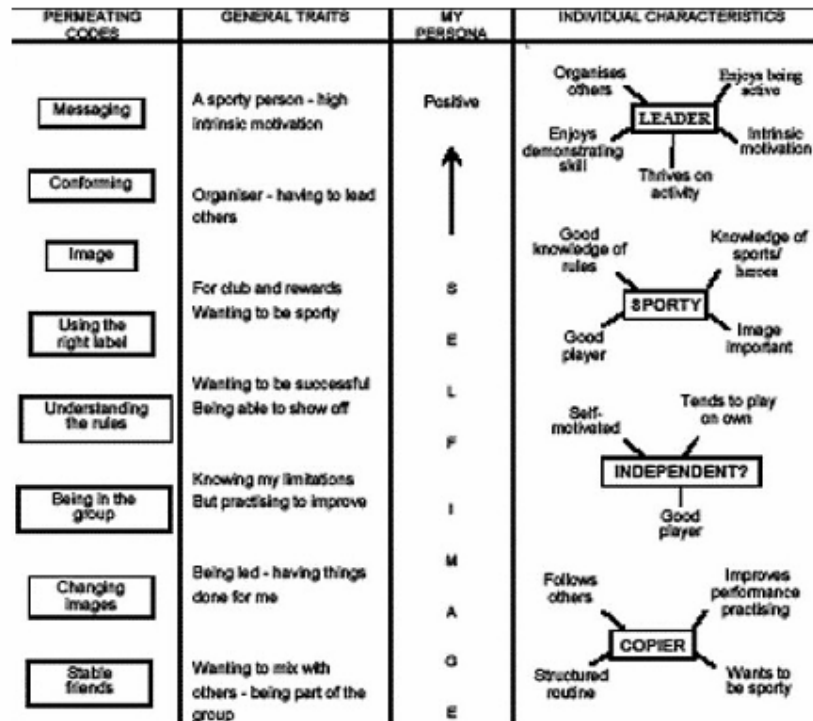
| PERMEATING CODES | GENERAL TRAITS | MY PERSONA | INDIVIDUAL CHARACTERISTICS |
|---|---|---|---|
| Messaging | A sporty person - high intrinsic motivation | Positive | Organises others, Enjoys being active, LEADER, Enjoys demonstrating skill, Intrinsic motivation, Thrives on activity |
| Conforming | Organiser - having to lead others | | |
| Image | | | Good knowledge of rules, Knowledge of sports/ heroes, SPORTY, Good player, Image important |
| Using the right label | For club and rewards Wanting to be sporty | S E | |
| Understanding the rules | Wanting to be successful Being able to show off | L F | Self-motivated, Tends to play on own, INDEPENDENT?, Good player |
| Being in the group | Knowing my limitations But practising to improve | I | |
| Changing images | Being led - having things done for me | M A | Follows others, Improves performance practising, COPIER, Structured routine, Wants to be sporty |
| Stable friends | Wanting to mix with others - being part of the group | G E | |